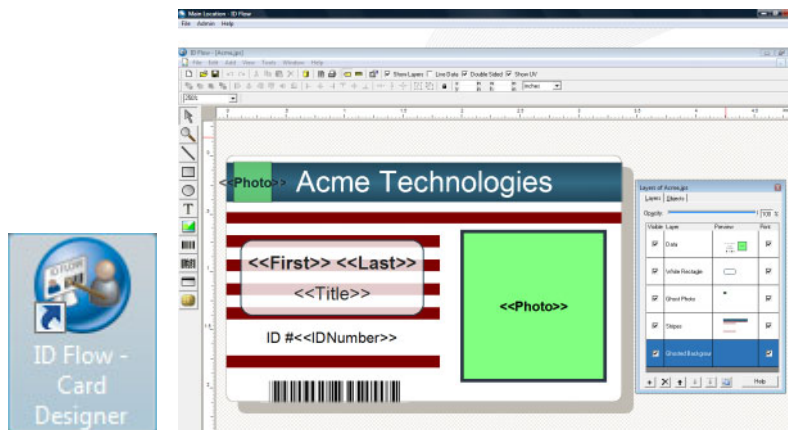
ID Flow - Card Designer

Main Location - ID Flow
File Admin Help

ID Flow - [Acme.jpc]
File Edit Add View Tools Window Help

Show Layers Live Data Double Sided Show UV

Acme Technologies
<<Photo>>
<<First>> <<Last>>
<<Title>>
ID #<<IDNumber>>
<<Photo>>

Layers of Acme.jpc
Layers Objects
Opacity 100 %
Visible Layer Preview Print
Data
White Rectangle
Ghost Photo
Stripes
Gradient Background
Help